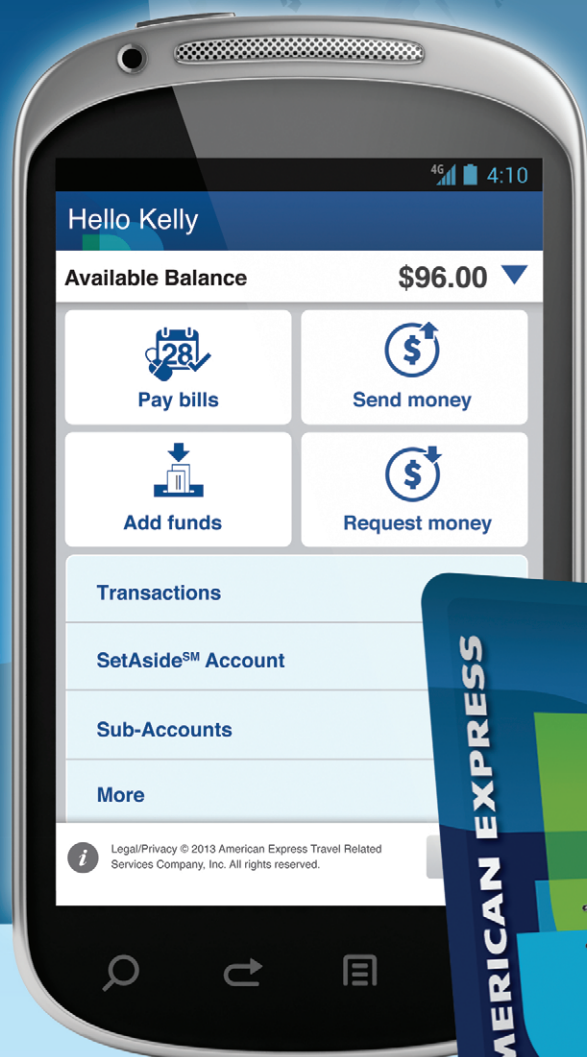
4G 4:10

Hello Kelly

Available Balance $96.00

28

Pay bills

Send money

Add funds

Request money

Transactions

SetAside$^{SM}$ Account

Sub-Accounts

More

Legal/Privacy © 2013 American Express Travel Related Services Company, Inc. All rights reserved.

AMERICAN EXPRESS